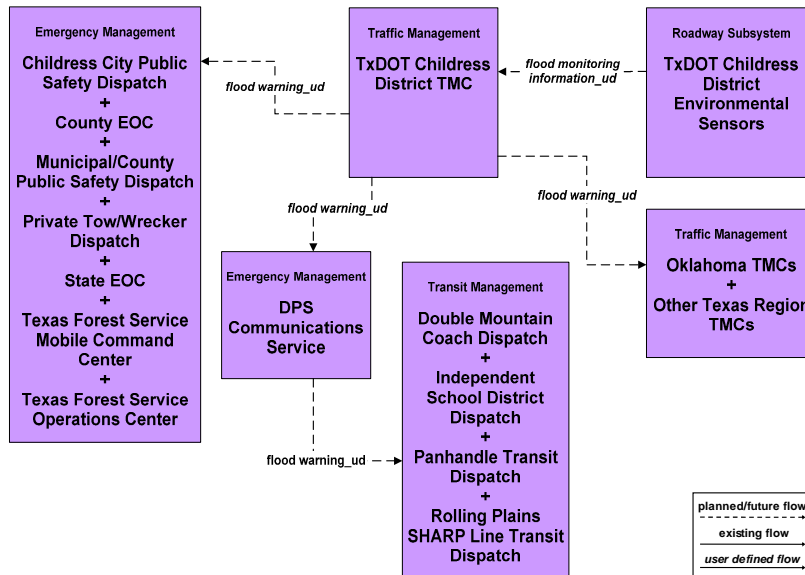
Emergency Management

Childress City Public Safety Dispatch
+
County EOC
+
Municipal/County Public Safety Dispatch
+
Private Tow/Wrecker Dispatch
+
State EOC
+
Texas Forest Service Mobile Command Center
+
Texas Forest Service Operations Center

flood warning_ud

Traffic Management

TxDOT Childress District TMC

flood monitoring information_ud

Roadway Subsystem

TxDOT Childress District Environmental Sensors

flood warning_ud

flood warning_ud

Emergency Management

DPS Communications Service

Transit Management

Double Mountain Coach Dispatch
+
Independent School District Dispatch
+
Panhandle Transit Dispatch
+
Rolling Plains SHARP Line Transit Dispatch

Traffic Management

Oklahoma TMCs
+
Other Texas Region TMCs

flood warning_ud

planned/future flow

existing flow

user defined flow